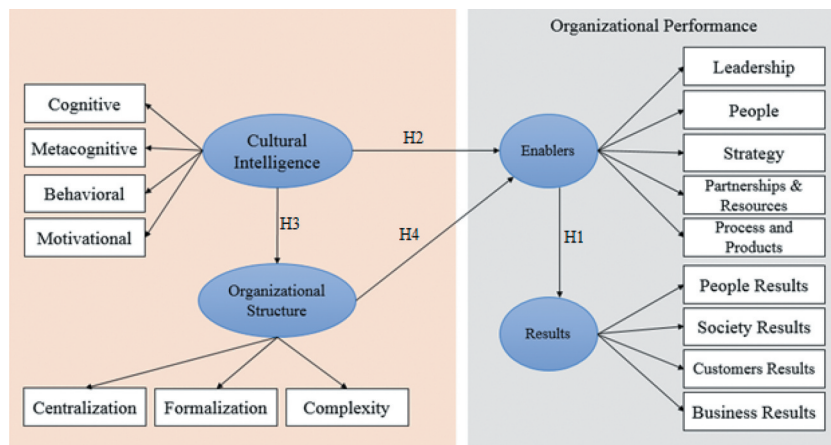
Organizational Performance

Cognitive

Metacognitive

Behavioral

Motivational

Cultural Intelligence

H2

Enablers

Leadership

People

Strategy

Partnerships & Resources

Process and Products

H3

H4

H1

Organizational Structure

Results

People Results

Society Results

Customers Results

Business Results

Centralization

Formalization

Complexity